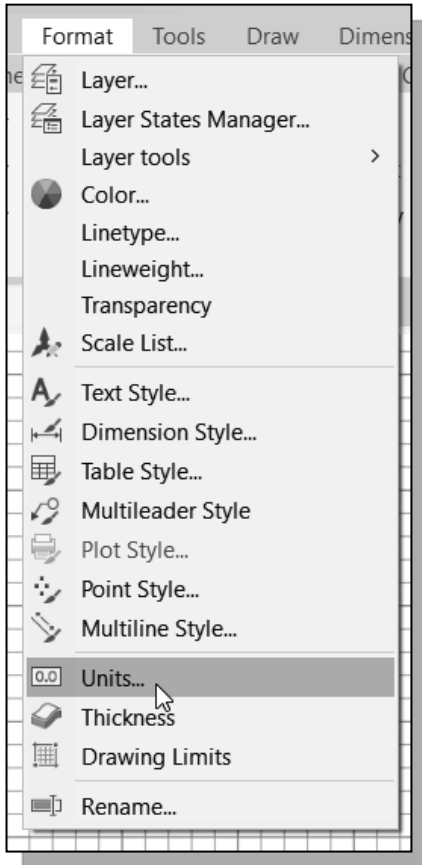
Format Tools Draw Dimens

Layer...
Layer States Manager...
Layer tools >
Color...
Linetype...
Lineweight...
Transparency
Scale List...
Text Style...
Dimension Style...
Table Style...
Multileader Style
Plot Style...
Point Style...
Multiline Style...
0.0 Units...
Thickness
Drawing Limits
Rename...